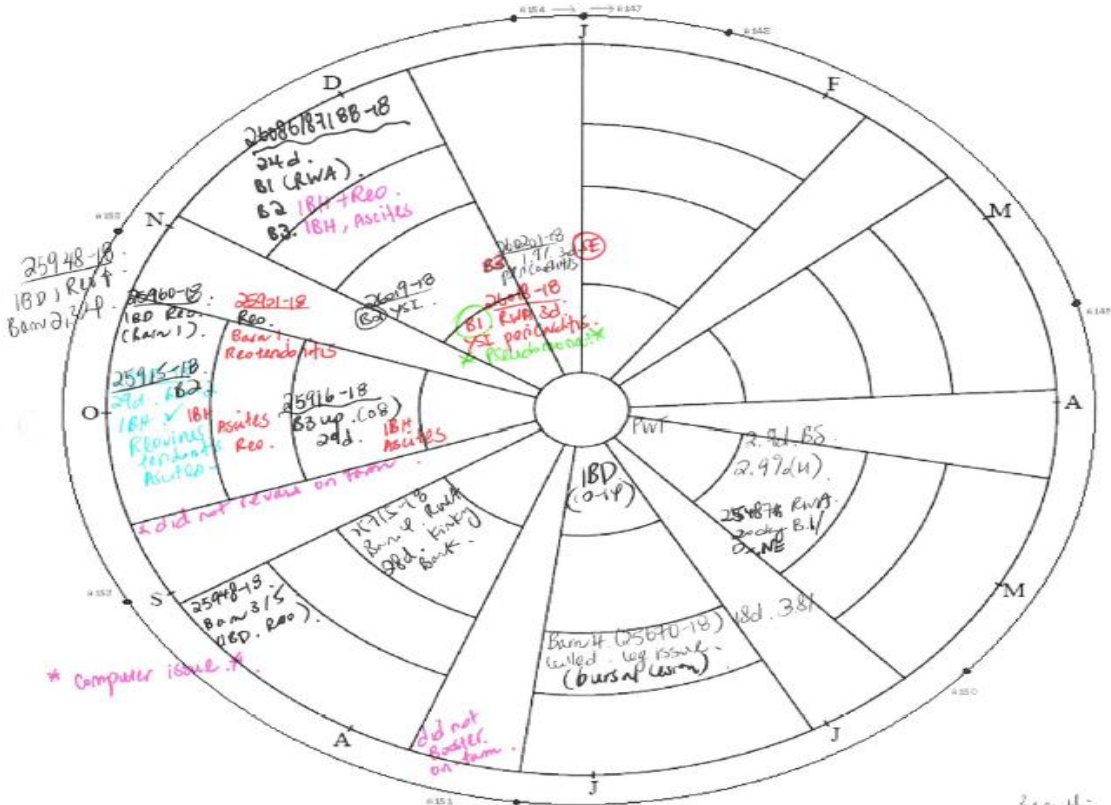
8154 → → 8147
J
8148
F
M
8149
A
M
8150
J
J
8151
A
S
8152
O
N
8153
D

26086/87/88-18
24d.
B1 (RWA)
B2 IBH + Reo.
B3. IBH, Ascites

26021-18
B3 1.97 3d
pericarditis
LE

26019-18
B2 YSI.

26018-18
B1 RWA 3d
YSI pericarditis
* Pseudomonas *

25948-18.
IBD, RWA
Barn 2, 3, 4 p.

25960-18.
IBD Reo.
(Barn 1).

25921-18
Reo.
Barn 1
Reotendonitis

25915-18
29d. B2
IBH ✓ IBH
Reovirus tendonitis
Ascites

25916-18
B3 up .C08)
29d.
Ascites
Reo.
IBH
Ascites

PWT

2.9d. BS
2.99d(u)

25987 RWA
200kg B.1
NE

IBD
(0-14)

x did not revaccinate on farm.

25915-18
Barn 1, RWA
28d. Kinky Back

25948-18
Barn 3/5
IBD, Reo.

* Computer issue *

did not Booster on farm.

Barn 4 (25670-18) 18d. 38
culled - leg issue
(bursa lesion)

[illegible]